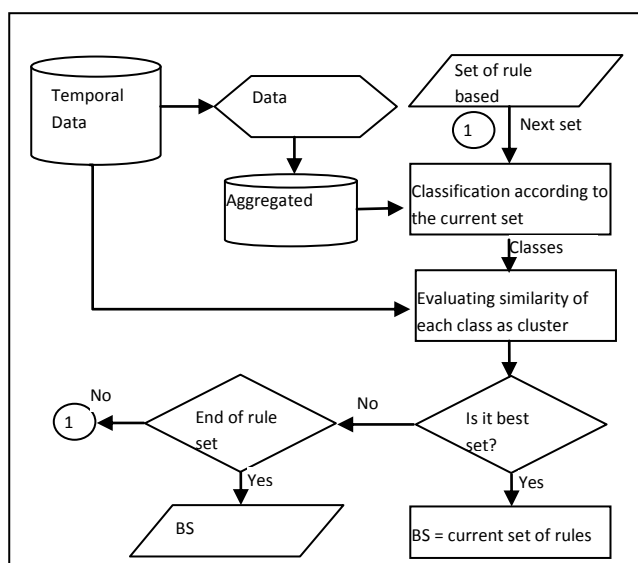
Temporal Data

Data

Set of rule based

1

Next set

Aggregated

Classification according to the current set

Classes

Evaluating similarity of each class as cluster

No

1

End of rule set

No

Is it best set?

Yes

Yes

BS

BS = current set of rules